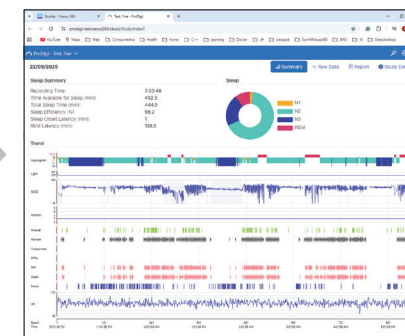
Studies - Nexus 360 × Test, Free - ProDigit × +

prodigi-test.nexus360cloud/Study/Index/1

YouTube Maps Web Componentes Health Home C++ Learning Doctor Webpack SunRiftcast360 APIS AI Sleepmedical

ProDigit - Test, Free

22/05/2025

Summary New Data Report Study Ex

Sleep Summary

| | |
|---|---|
| Recording Time: | 7:33:48 |
| Time Available for Sleep (min): | 452.5 |
| Total Sleep Time (min): | 444.5 |
| Sleep Efficiency (%): | 98.2 |
| Sleep Onset Latency (min): | 1 |
| REM Latency (min): | 138.5 |

Sleep

N1
N2
N3
REM

Trend

Hypnogram

Light

SpO2

Position

Arousal

Apnea

Hypopnea

RERA

PAT

Desat

Snore

HR

Epoch Time